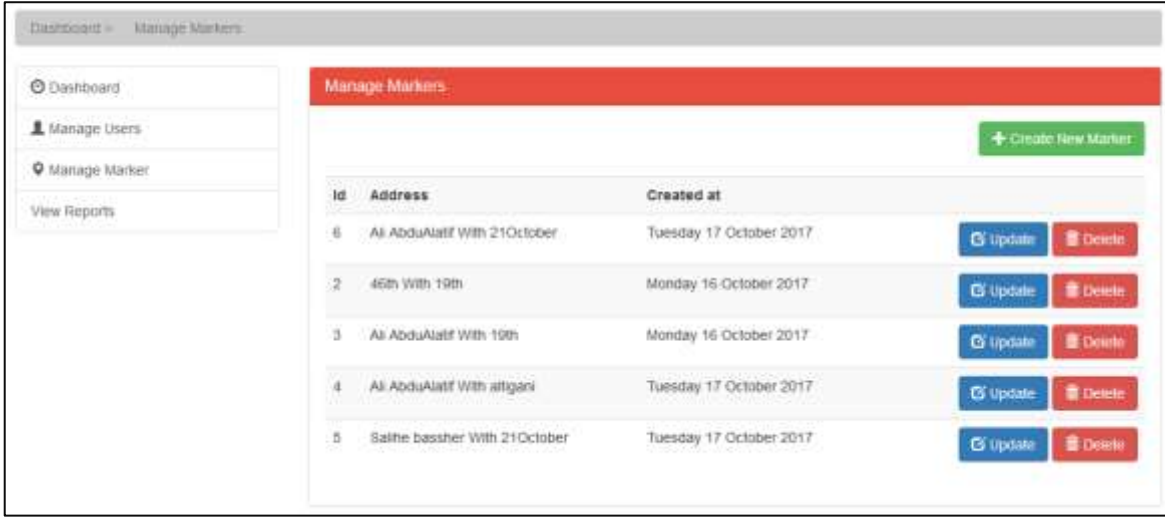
Dashboard > Manage Markers

Dashboard
Manage Users
Manage Marker
View Reports

Manage Markers

Create New Marker

| Id | Address | Created at | |
|---|---|---|---|
| 6 | Ali AbduAlatif With 21October | Tuesday 17 October 2017 | Update Delete |
| 2 | 46th With 19th | Monday 16 October 2017 | Update Delete |
| 3 | Ali AbduAlatif With 19th | Monday 16 October 2017 | Update Delete |
| 4 | Ali AbduAlatif With altigani | Tuesday 17 October 2017 | Update Delete |
| 5 | Salihe bassher With 21October | Tuesday 17 October 2017 | Update Delete |